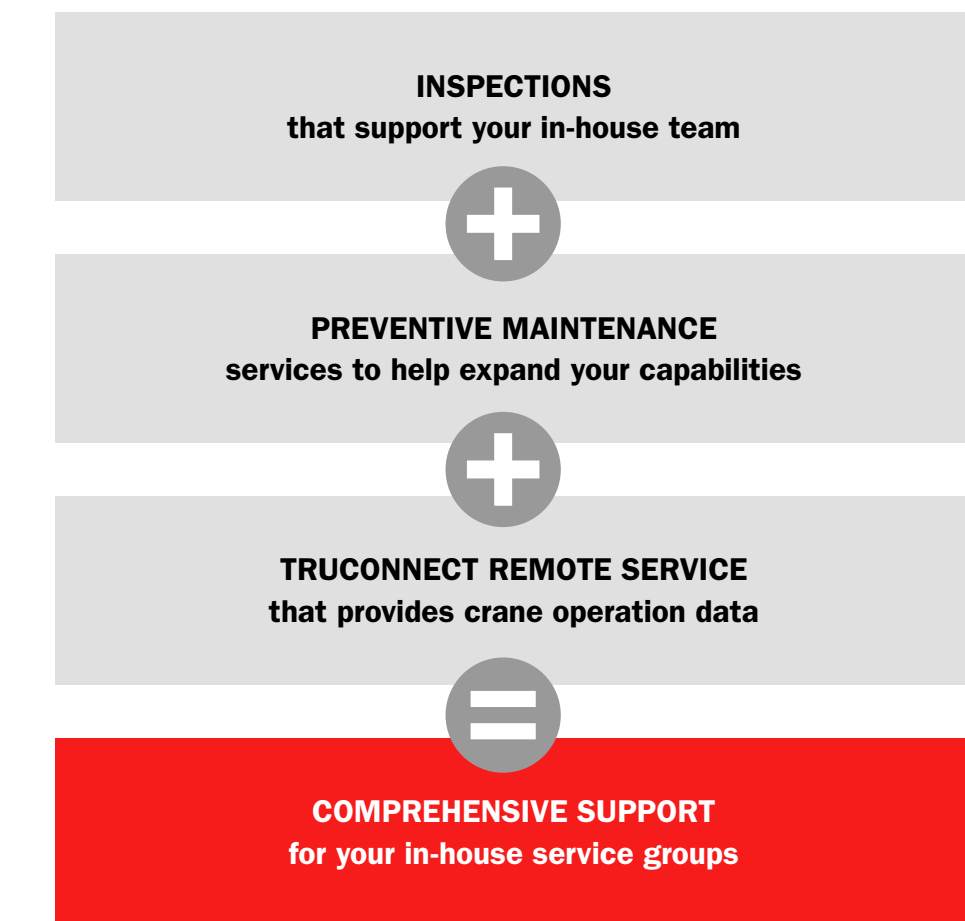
INSPECTIONS
that support your in-house team

PREVENTIVE MAINTENANCE
services to help expand your capabilities

TRUCONNECT REMOTE SERVICE
that provides crane operation data

COMPREHENSIVE SUPPORT
for your in-house service groups